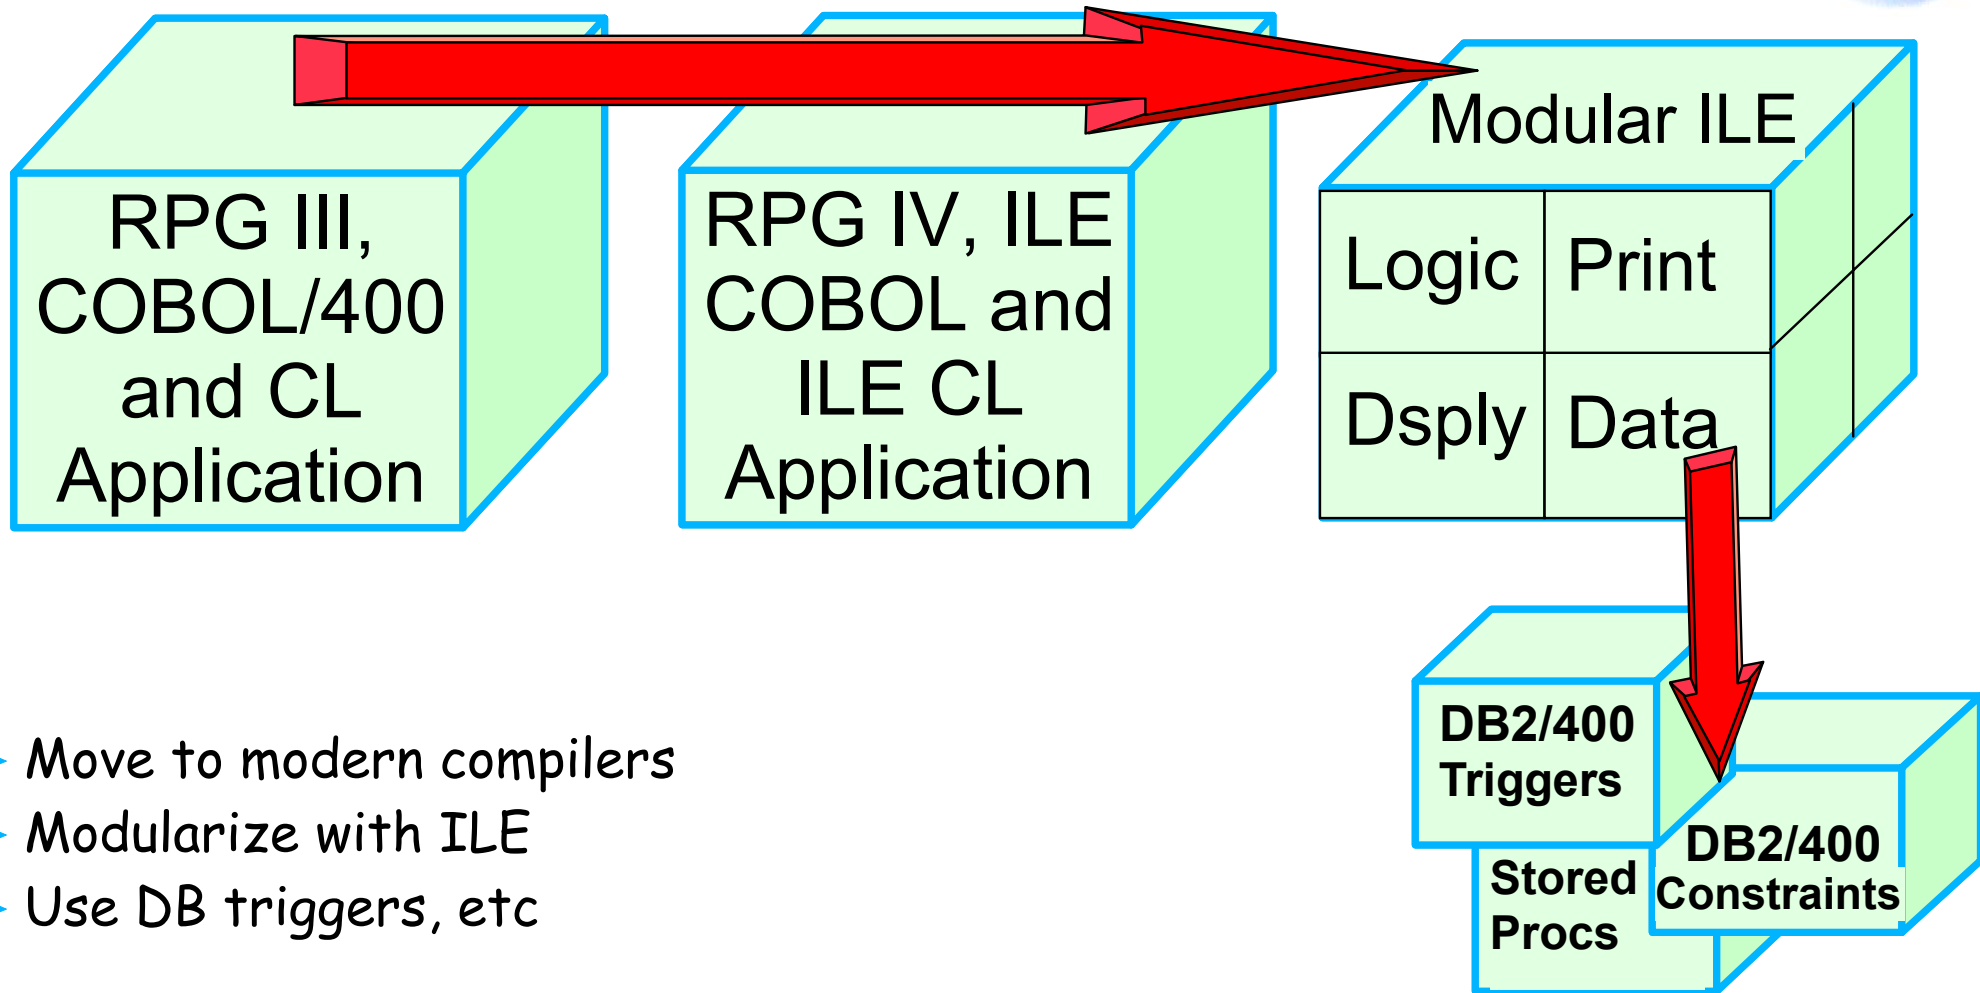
RPG III, COBOL/400 and CL Application

RPG IV, ILE COBOL and ILE CL Application

Modular ILE

| Logic | Print |
|---|---|
| Dsply | Data |

DB2/400 Triggers

Stored Procs

DB2/400 Constraints

Move to modern compilers
Modularize with ILE
Use DB triggers, etc